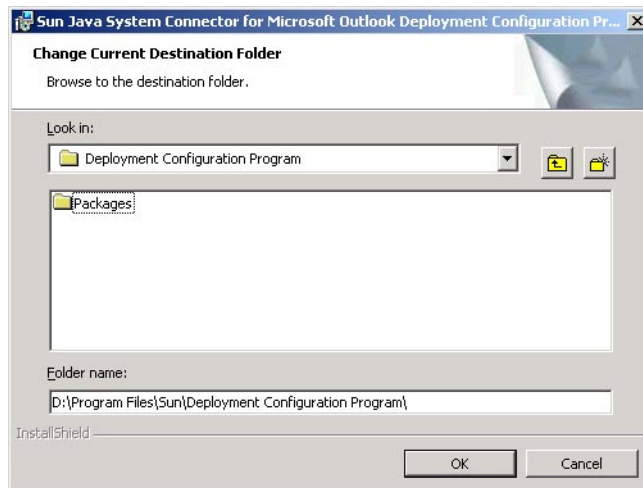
Sun Java System Connector for Microsoft Outlook Deployment Configuration Pr...

Change Current Destination Folder

Browse to the destination folder.

Look in:

Deployment Configuration Program

Packages

Folder name:

D:\Program Files\Sun\Deployment Configuration Program\

InstallShield

OK

Cancel